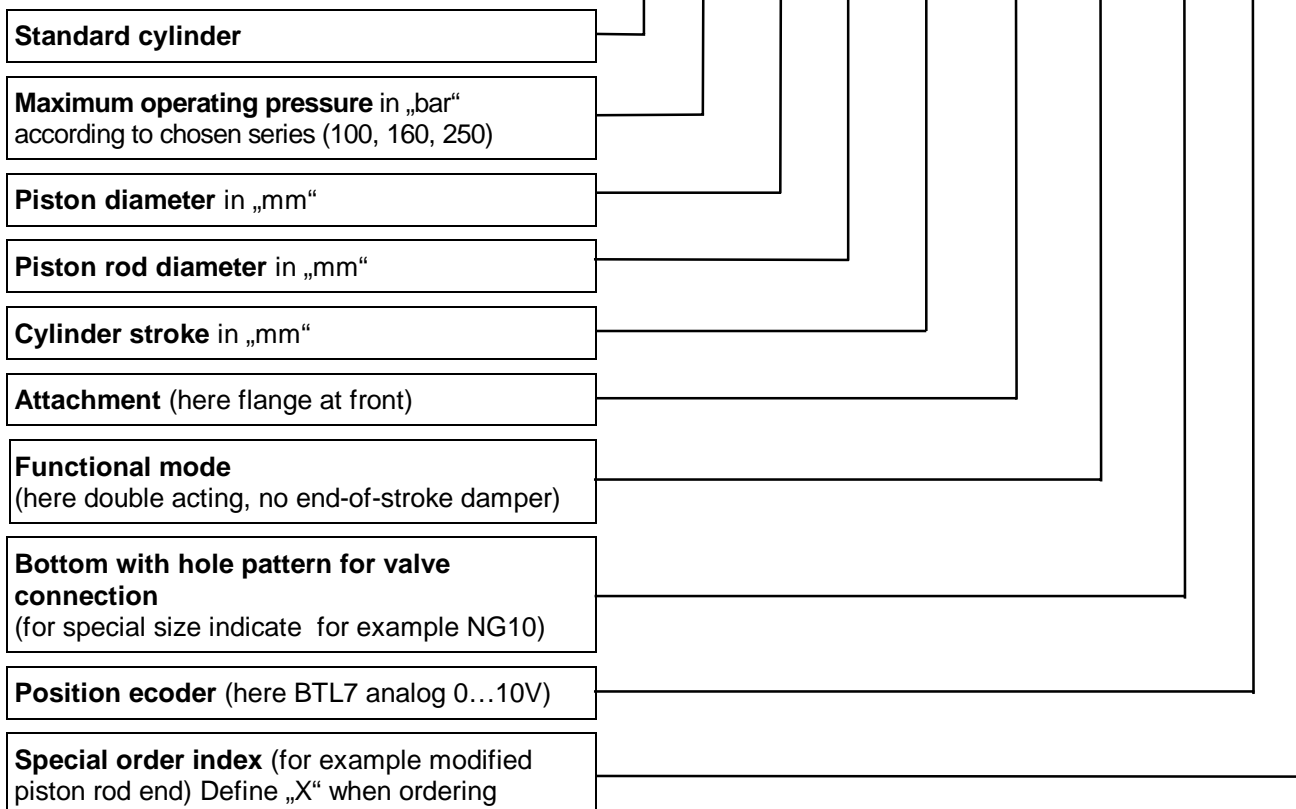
**Standard cylinder**

**Maximum operating pressure** in „bar“ according to chosen series (100, 160, 250)

**Piston diameter** in „mm“

**Piston rod diameter** in „mm“

**Cylinder stroke** in „mm“

**Attachment** (here flange at front)

**Functional mode**
(here double acting, no end-of-stroke damper)

**Bottom with hole pattern for valve connection**
(for special size indicate for example NG10)

**Position ecoder** (here BTL7 analog 0…10V)

**Special order index** (for example modified piston rod end) Define „X“ when ordering